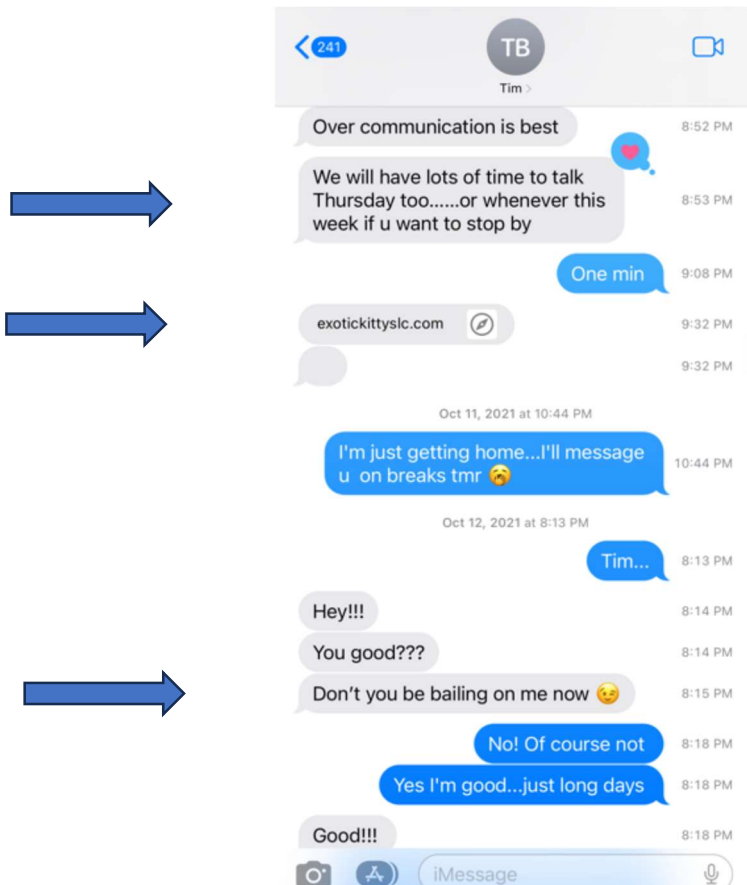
241

TB

Tim >

Over communication is best 8:52 PM

We will have lots of time to talk Thursday too......or whenever this week if u want to stop by 8:53 PM

One min 9:08 PM

exotickittyslc.com 9:32 PM

9:32 PM

Oct 11, 2021 at 10:44 PM

I'm just getting home...I'll message u on breaks tmr 😚 10:44 PM

Oct 12, 2021 at 8:13 PM

Tim... 8:13 PM

Hey!!! 8:14 PM

You good??? 8:14 PM

Don't you be bailing on me now 😉 8:15 PM

No! Of course not 8:18 PM

Yes I'm good...just long days 8:18 PM

Good!!! 8:18 PM

iMessage